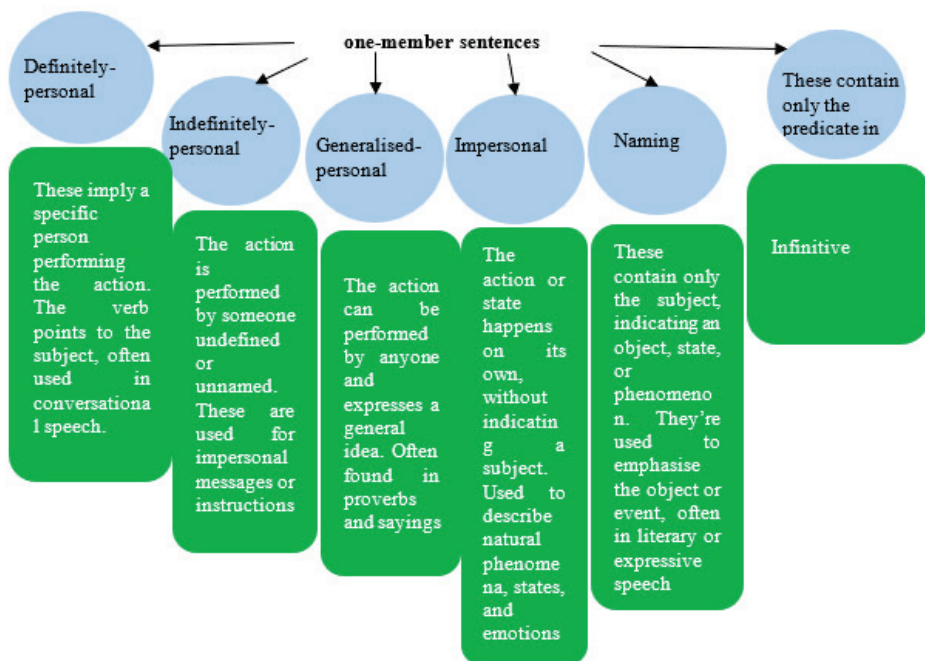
one-member sentences

Definitely-personal

These imply a specific person performing the action. The verb points to the subject, often used in conversational speech.

Indefinitely-personal

The action is performed by someone undefined or unnamed. These are used for impersonal messages or instructions

Generalised-personal

The action can be performed by anyone and expresses a general idea. Often found in proverbs and sayings

Impersonal

The action or state happens on its own, without indicating a subject. Used to describe natural phenomena, states, and emotions

Naming

These contain only the subject, indicating an object, state, or phenomenon. They're used to emphasise the object or event, often in literary or expressive speech

These contain only the predicate in

Infinitive